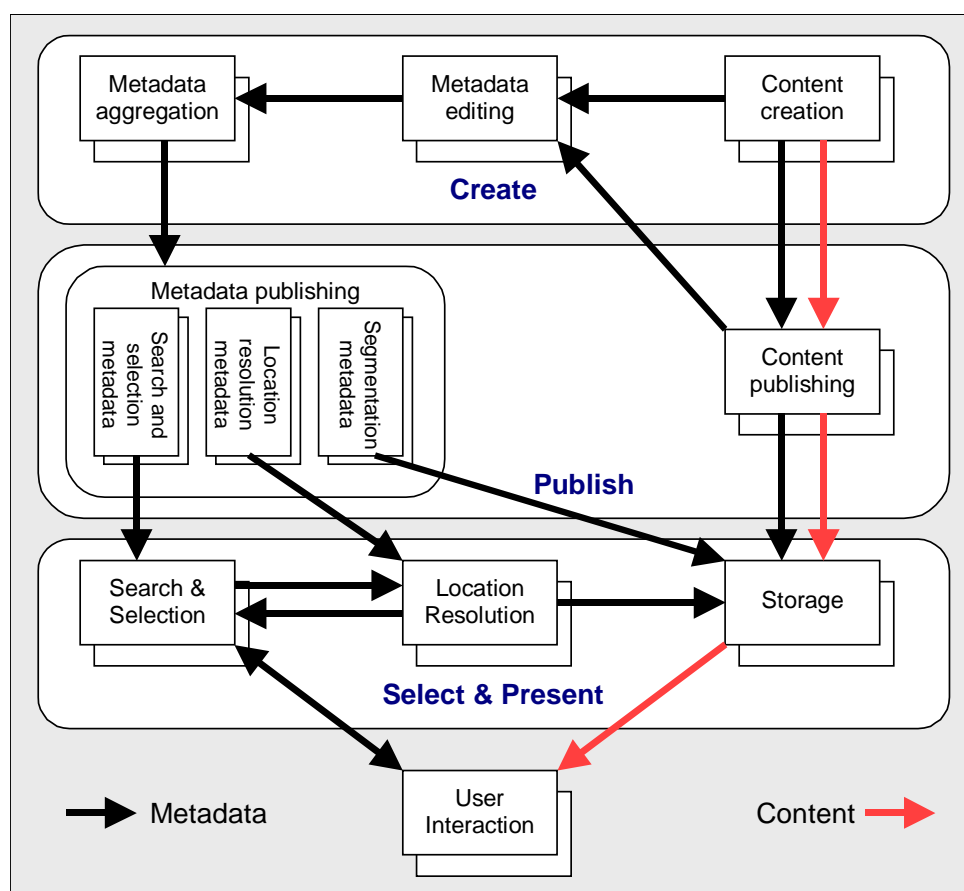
Metadata aggregation

Metadata editing

Content creation

Create

Metadata publishing

Search and selection metadata

Location resolution metadata

Segmentation metadata

Content publishing

Publish

Search & Selection

Location Resolution

Storage

Select & Present

User Interaction

Metadata

Content